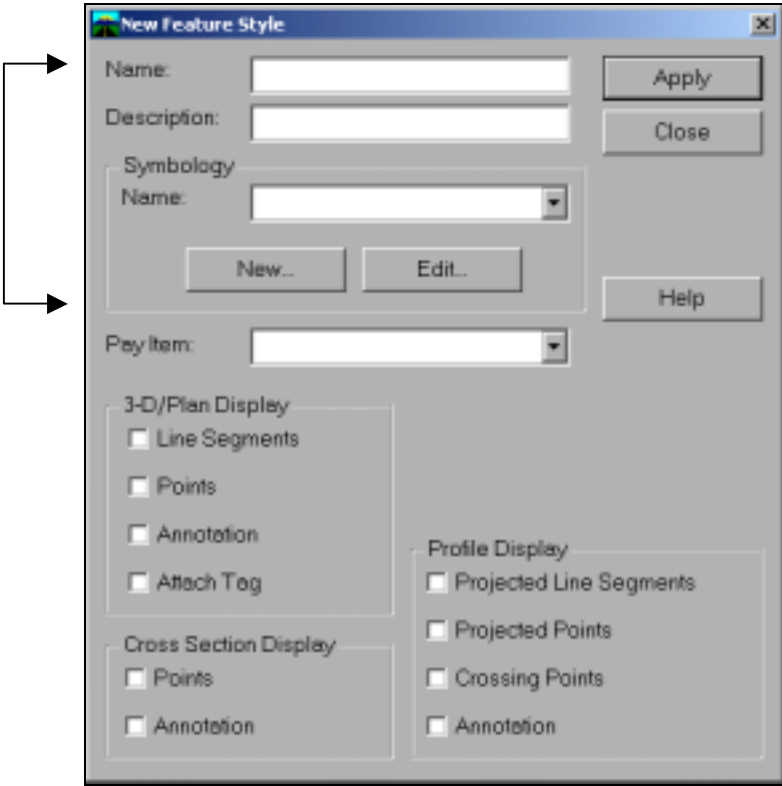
New Feature Style

Name:

Description:

Apply

Close

Symbology

Name:

New...

Edit...

Help

Pay Item:

3-D/Plan Display

Line Segments

Points

Annotation

Attach Tag

Profile Display

Projected Line Segments

Projected Points

Crossing Points

Annotation

Cross Section Display

Points

Annotation